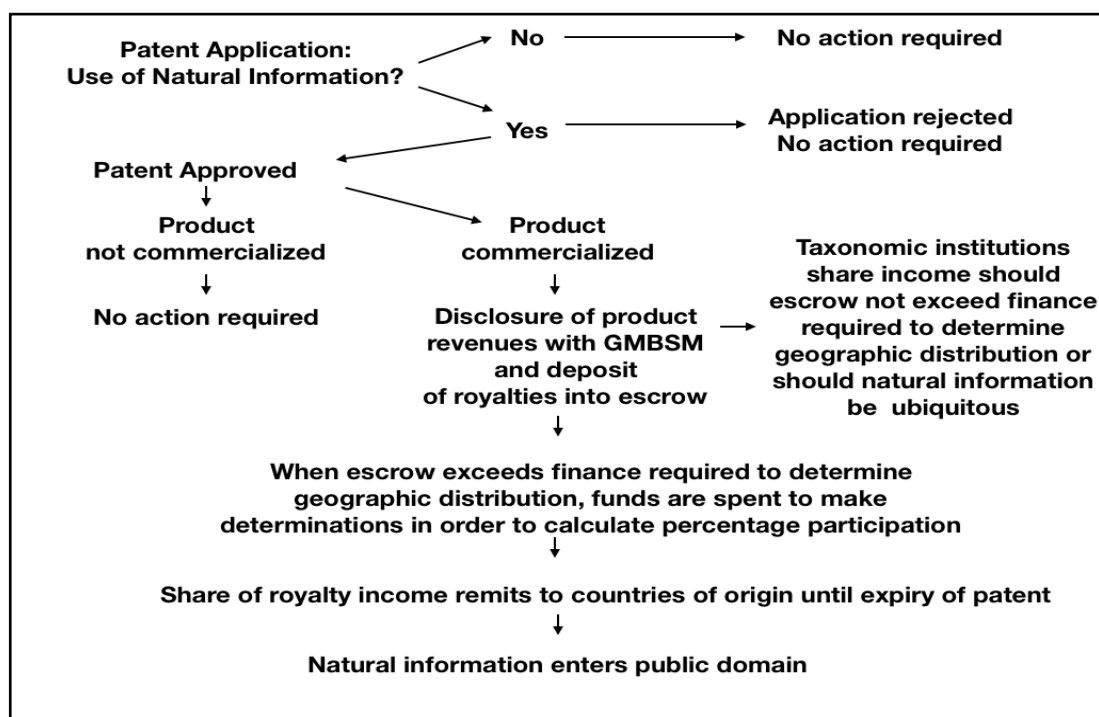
Patent Application:
Use of Natural Information?

No

No action required

Yes

Application rejected
No action required

Patent Approved

Product not commercialized

No action required

Product commercialized

Disclosure of product revenues with GMBSM and deposit of royalties into escrow

Taxonomic institutions share income should escrow not exceed finance required to determine geographic distribution or should natural information be ubiquitous

When escrow exceeds finance required to determine geographic distribution, funds are spent to make determinations in order to calculate percentage participation

Share of royalty income remits to countries of origin until expiry of patent

Natural information enters public domain